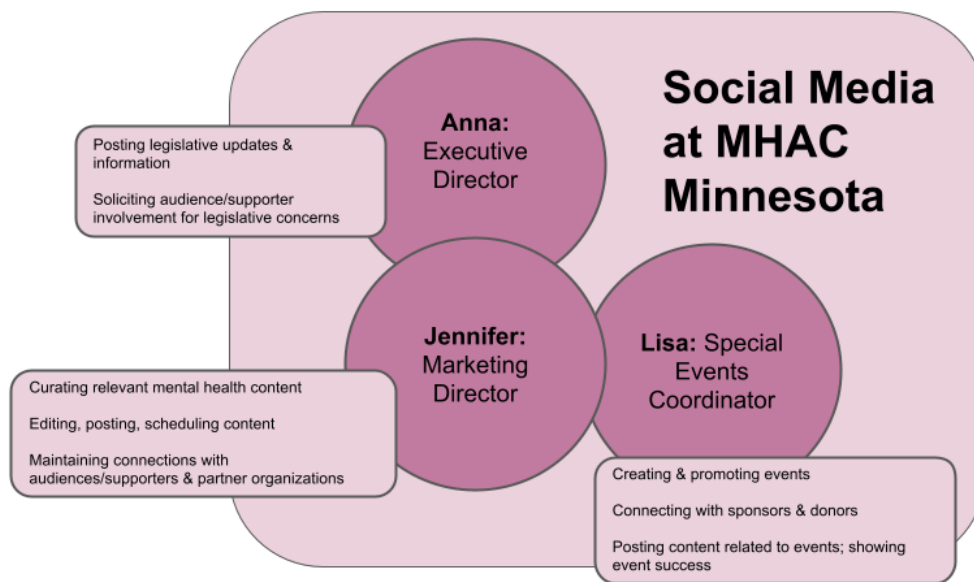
Social Media at MHAC Minnesota

Anna: Executive Director

Posting legislative updates & information

Soliciting audience/supporter involvement for legislative concerns

Jennifer: Marketing Director

Curating relevant mental health content

Editing, posting, scheduling content

Maintaining connections with audiences/supporters & partner organizations

Lisa: Special Events Coordinator

Creating & promoting events

Connecting with sponsors & donors

Posting content related to events; showing event success